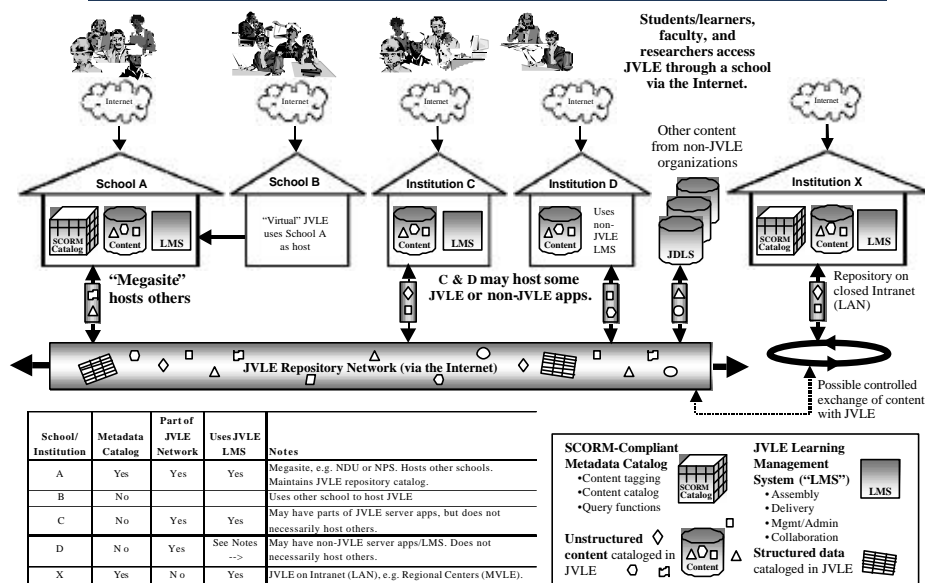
Students/learners, faculty, and researchers access JVLE through a school via the Internet.

Internet

Internet

Internet

Internet

Internet

Other content from non-JVLE organizations

School A

SCORM Catalog

Content

LMS

School B

"Virtual" JVLE uses School A as host

Institution C

Content

LMS

Institution D

Content

Uses non-JVLE LMS

JDLS

Institution X

SCORM Catalog

Content

LMS

"Megasite" hosts others

C & D may host some JVLE or non-JVLE apps.

Repository on closed Intranet (LAN)

JVLE Repository Network (via the Internet)

Possible controlled exchange of content with JVLE

| School/ Institution | Metadata Catalog | Part of JVLE Network | Uses JVLE LMS | Notes |
|---|---|---|---|---|
| A | Yes | Yes | Yes | Megasite, e.g. NDU or NPS. Hosts other schools. Maintains JVLE repository catalog. |
| B | No | | | Uses other school to host JVLE |
| C | No | Yes | Yes | May have parts of JVLE server apps, but does not necessarily host others. |
| D | No | Yes | See Notes --> | May have non-JVLE server apps/LMS. Does not necessarily host others. |
| X | Yes | No | Yes | JVLE on Intranet (LAN), e.g. Regional Centers (MVLE). |

SCORM-Compliant Metadata Catalog
•Content tagging
•Content catalog
•Query functions

SCORM Catalog

JVLE Learning Management System ("LMS")
• Assembly
• Delivery
• Mgmt/Admin
• Collaboration

LMS

Unstructured content cataloged in JVLE

Content

Structured data cataloged in JVLE